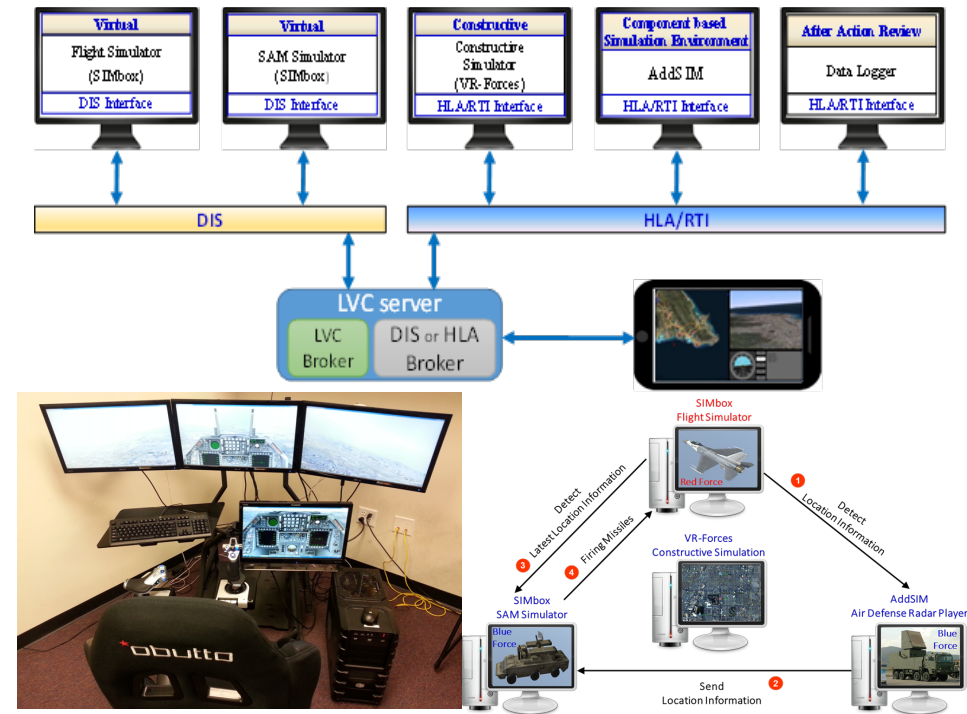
Virtual
Flight Simulator (SIMbox)
DIS Interface

Virtual
SAM Simulator (SIMbox)
DIS Interface

Constructive
Constructive Simulator (VR-Forces)
HLA/RTI Interface

Component based Simulation Environment
AddSIM
HLA/RTI Interface

After Action Review
Data Logger
HLA/RTI Interface

DIS

HLA/RTI

LVC server
LVC Broker
DIS or HLA Broker

obutto

SIMbox
Flight Simulator
Red Force

1
Detect
Location Information

3
Detect
Latest Location Information

4
Firing Missiles

VR-Forces
Constructive Simulation

SIMbox
SAM Simulator
Blue Force

AddSIM
Air Defense Radar Player
Blue Force

2
Send
Location Information